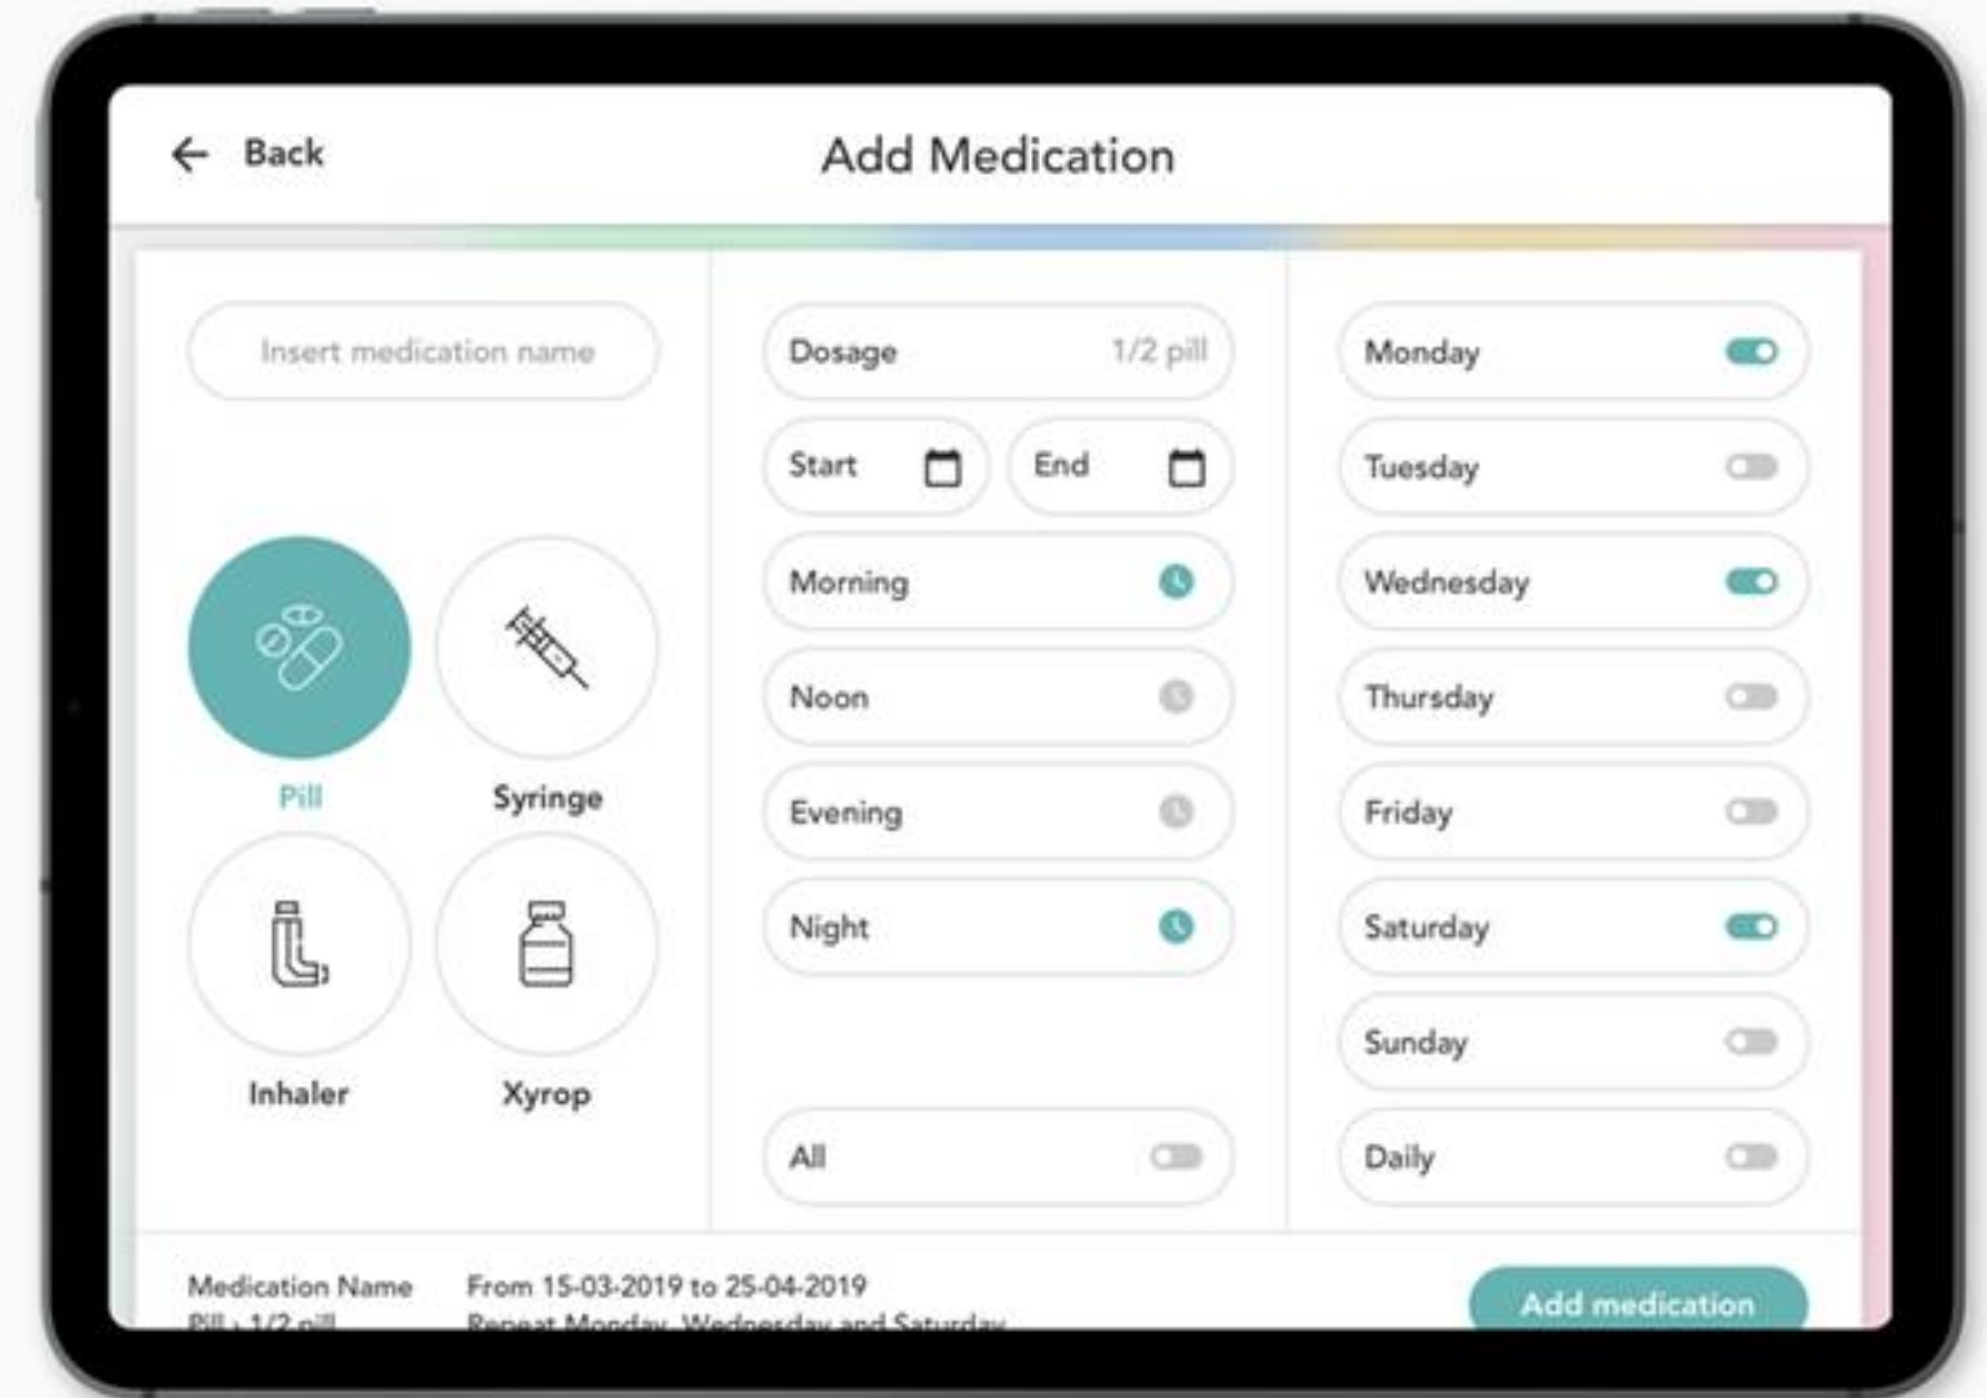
Back

Add Medication

Insert medication name

Pill

Syringe

Inhaler

Xyrop

Dosage 1/2 pill

Start

End

Morning

Noon

Evening

Night

All

Monday

Tuesday

Wednesday

Thursday

Friday

Saturday

Sunday

Daily

Medication Name
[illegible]

From 15-03-2019 to 25-04-2019
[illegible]

Add medication